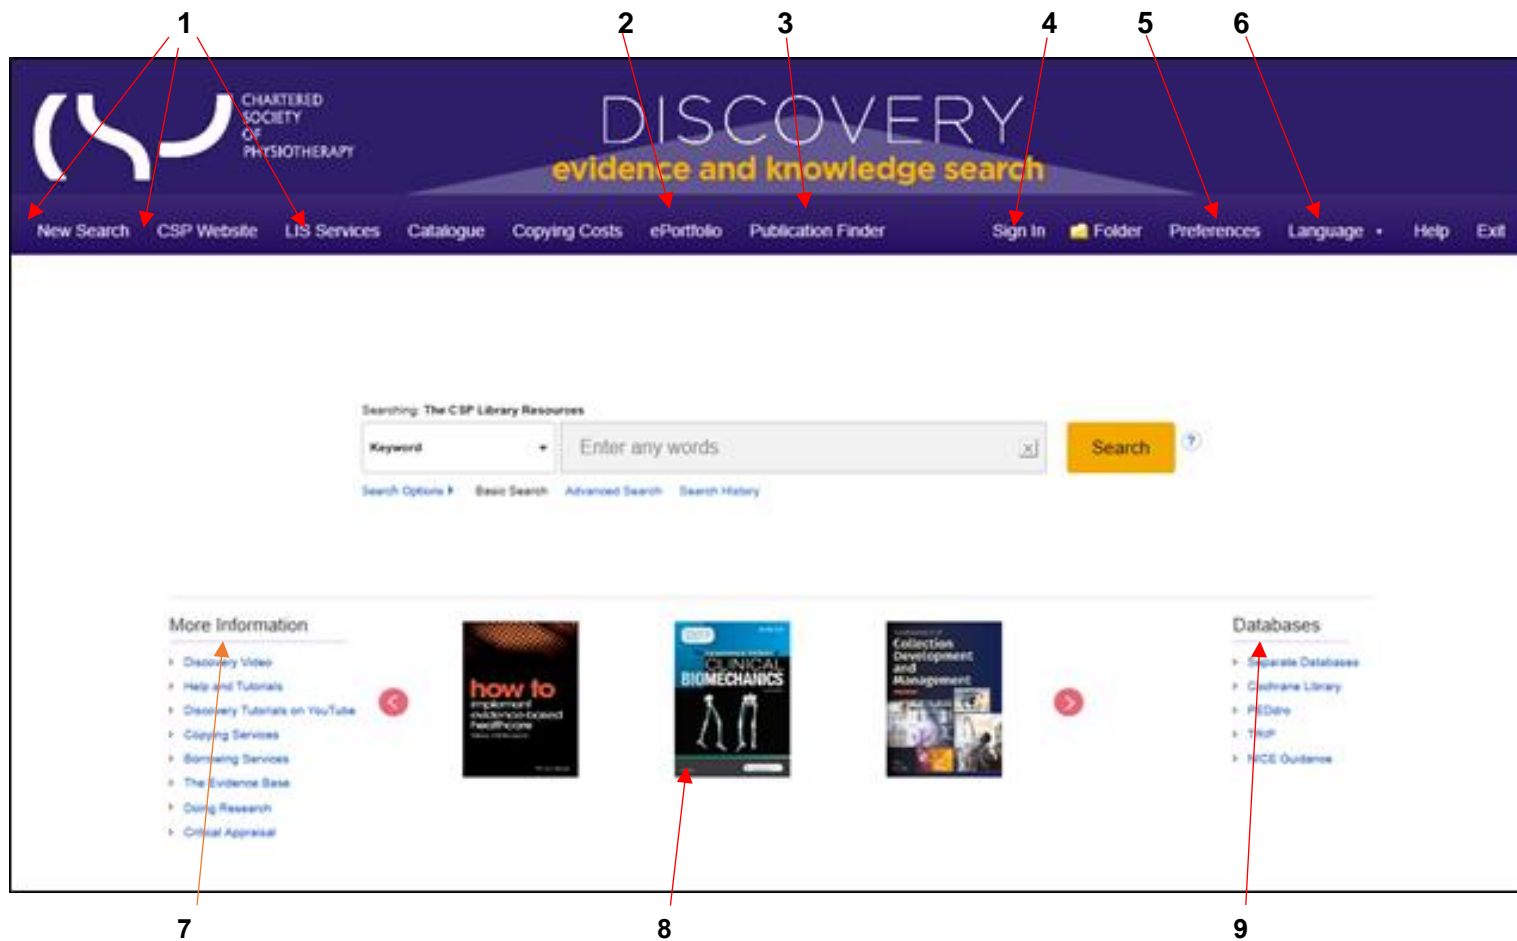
1 2 3 4 5 6

CHARTERED SOCIETY OF PHYSIOTHERAPY

DISCOVERY
evidence and knowledge search

New Search CSP Website LIS Services Catalogue Copying Costs ePortfolio Publication Finder Sign In Folder Preferences Language Help Exit

Searching: The CSP Library Resources

Keyword

Enter any words

Search

Search Options Basic Search Advanced Search Search History

More Information
- Discovery Video
- Help and Tutorials
- Discovery Tutorials on YouTube
- Copying Services
- Borrowing Services
- The Evidence Base
- Doing Research
- Critical Appraisal

how to implement evidence-based healthcare

CLINICAL BIOMECHANICS

Collection Development and Management

Databases
- Separate Databases
- Cochrane Library
- PEDro
- TRIP
- NICE Guidance

7 8 9